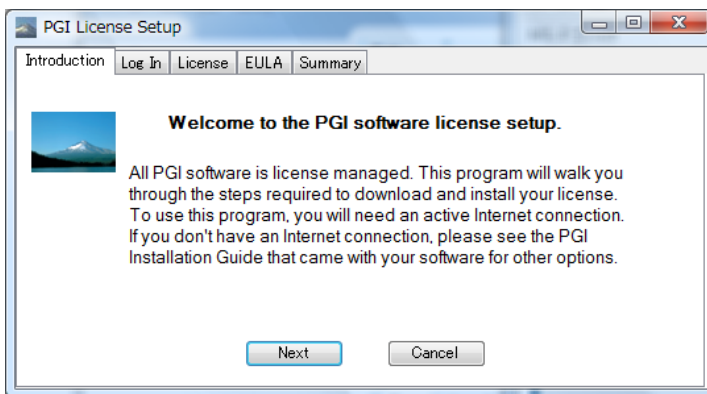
PGI License Setup

Introduction | Log In | License | EULA | Summary

Welcome to the PGI software license setup.

All PGI software is license managed. This program will walk you through the steps required to download and install your license. To use this program, you will need an active Internet connection. If you don't have an Internet connection, please see the PGI Installation Guide that came with your software for other options.

Next Cancel